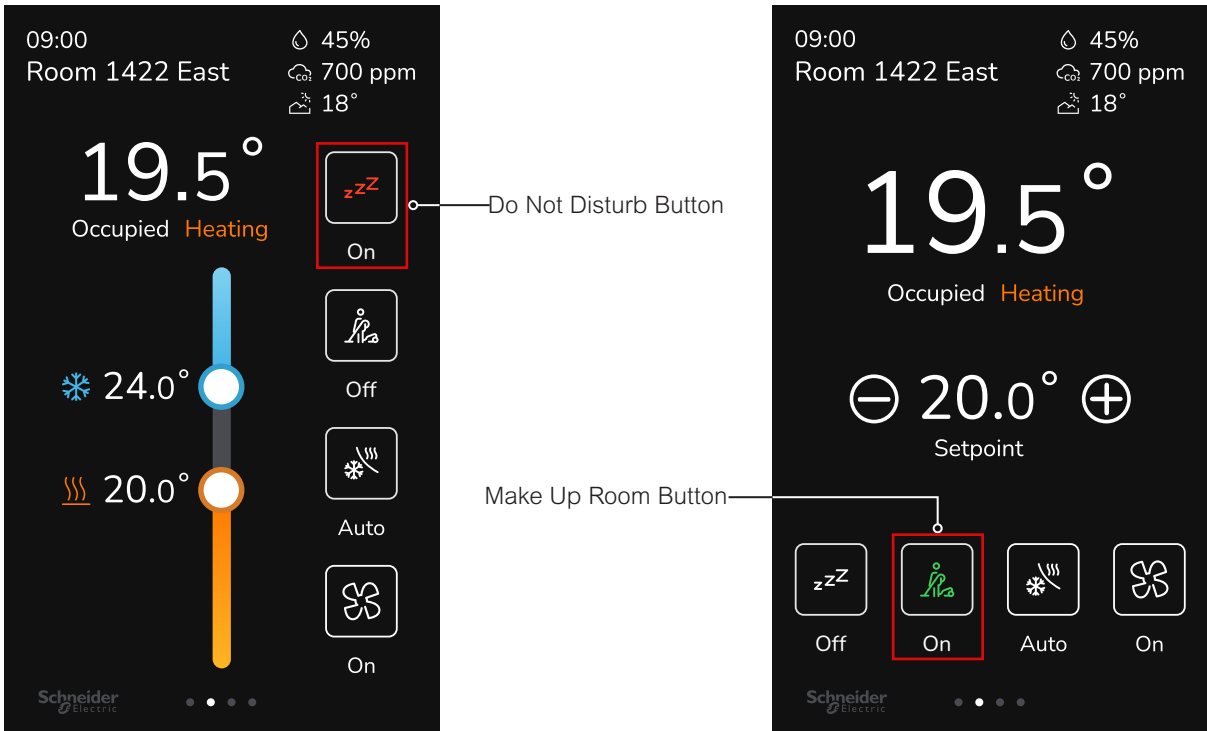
09:00
Room 1422 East

45%
700 ppm
18°

19.5°
Occupied Heating

zzZ
On

Off

24.0°

20.0°

Auto

On

Schneider Electric

Do Not Disturb Button

09:00
Room 1422 East

45%
700 ppm
18°

19.5°
Occupied Heating

20.0°
Setpoint

Make Up Room Button

zzZ
Off

On

Auto

On

Schneider Electric